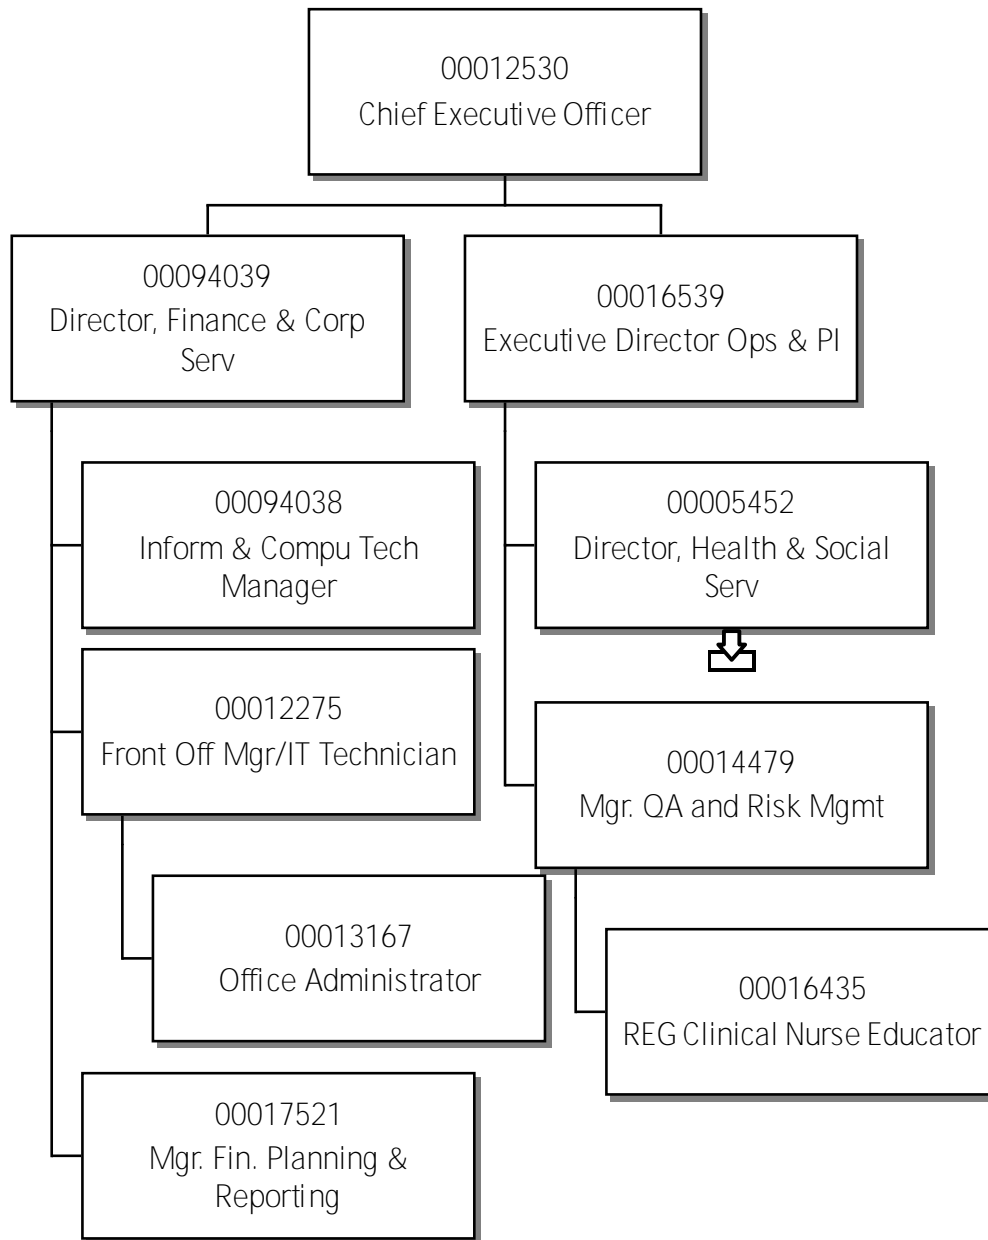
00012530
Chief Executive Officer

00094039
Director, Finance & Corp Serv

00016539
Executive Director Ops & PI

00094038
Inform & Compu Tech Manager

00005452
Director, Health & Social Serv

00012275
Front Off Mgr/IT Technician

00014479
Mgr. QA and Risk Mgmt

00013167
Office Administrator

00016435
REG Clinical Nurse Educator

00017521
Mgr. Fin. Planning & Reporting